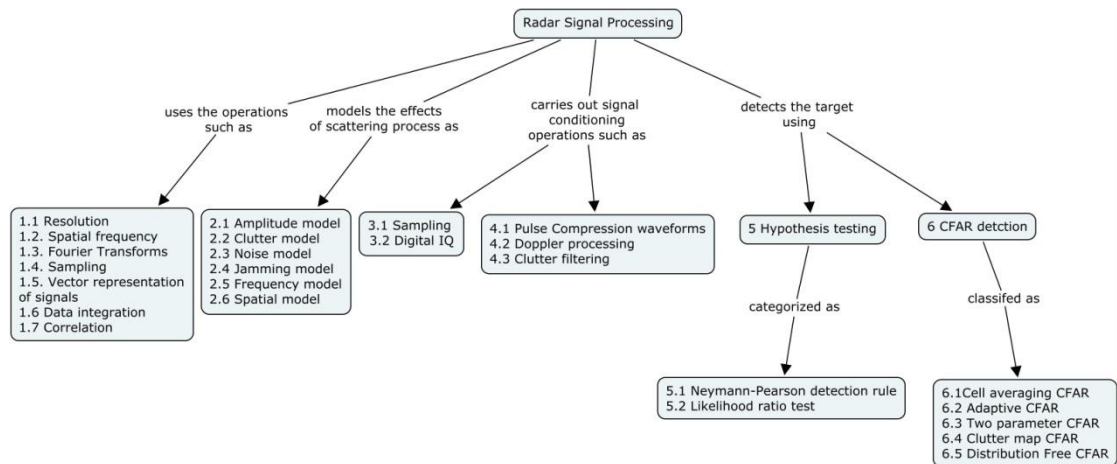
Radar Signal Processing

uses the operations such as

models the effects of scattering process as

carries out signal conditioning operations such as

detects the target using

1.1 Resolution
1.2. Spatial frequency
1.3. Fourier Transforms
1.4. Sampling
1.5. Vector representation of signals
1.6 Data integration
1.7 Correlation

2.1 Amplitude model
2.2 Clutter model
2.3 Noise model
2.4 Jamming model
2.5 Frequency model
2.6 Spatial model

3.1 Sampling
3.2 Digital IQ

4.1 Pulse Compression waveforms
4.2 Doppler processing
4.3 Clutter filtering

5 Hypothesis testing

6 CFAR detction

categorized as

classifed as

5.1 Neymann-Pearson detection rule
5.2 Likelihood ratio test

6.1Cell averaging CFAR
6.2 Adaptive CFAR
6.3 Two parameter CFAR
6.4 Clutter map CFAR
6.5 Distribution Free CFAR